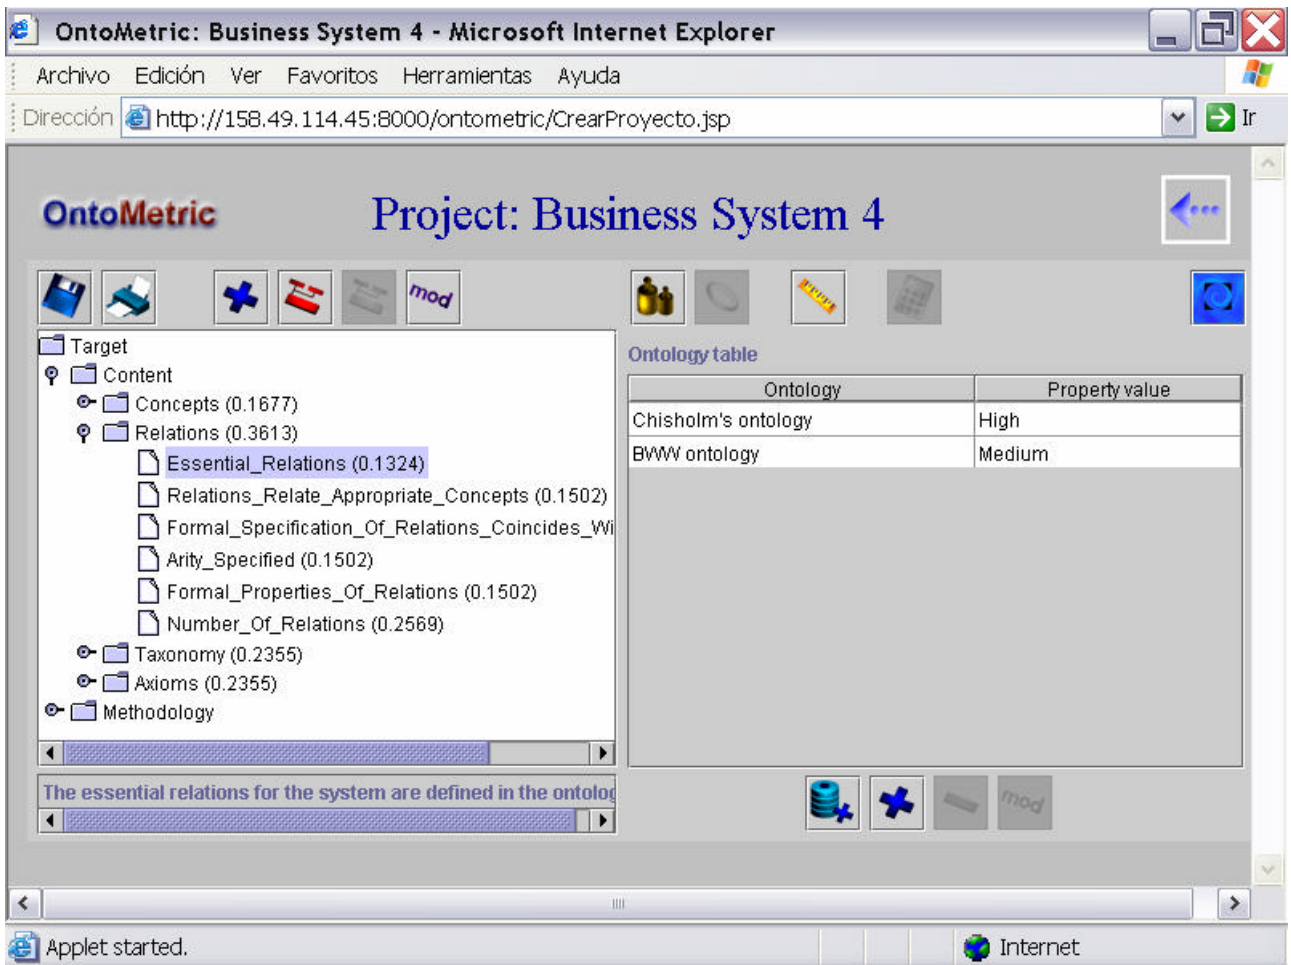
OntoMetric: Business System 4 - Microsoft Internet Explorer

Archivo Edición Ver Favoritos Herramientas Ayuda

Dirección http://158.49.114.45:8000/ontometric/CrearProyecto.jsp Ir

OntoMetric

Project: Business System 4

mod

Target
Content
Concepts (0.1677)
Relations (0.3613)
Essential_Relations (0.1324)
Relations_Relate_Appropriate_Concepts (0.1502)
Formal_Specification_Of_Relations_Coincides_Wi
Arity_Specified (0.1502)
Formal_Properties_Of_Relations (0.1502)
Number_Of_Relations (0.2569)
Taxonomy (0.2355)
Axioms (0.2355)
Methodology

The essential relations for the system are defined in the ontolog

Ontology table

| Ontology | Property value |
|---|---|
| Chisholm's ontology | High |
| BWW ontology | Medium |

mod

Applet started.

Internet